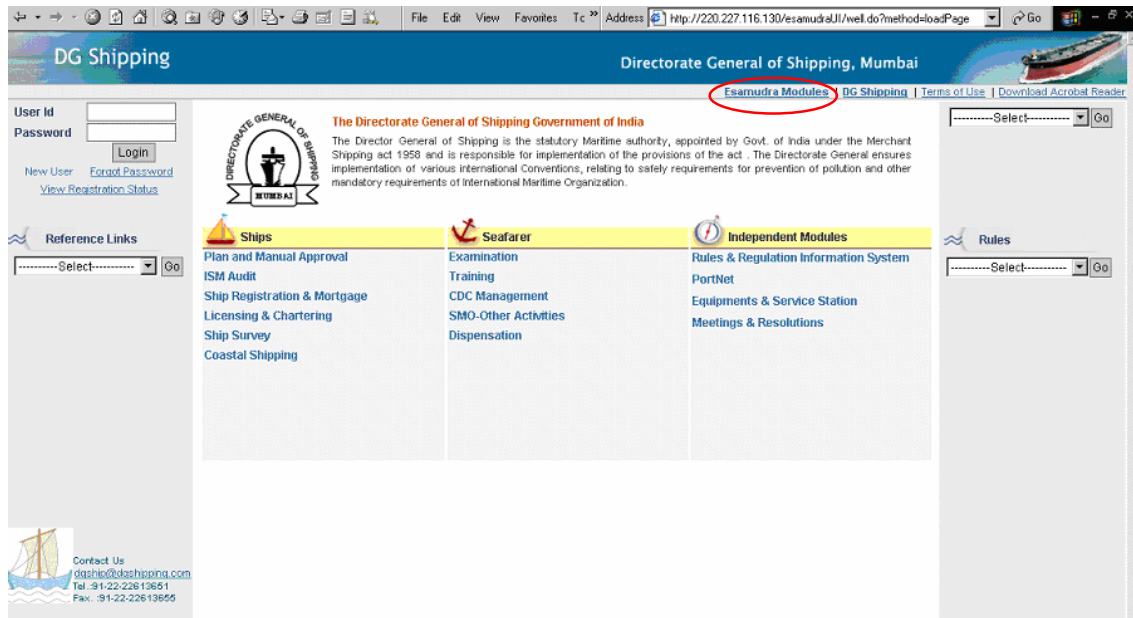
File Edit View Favorites Tc » Address http://220.227.116.130/esamudraUI/well.do?method=loadPage Go

DG Shipping

Directorate General of Shipping, Mumbai

Esamudra Modules | DG Shipping | Terms of Use | Download Acrobat Reader

User Id
Password
Login
New User Forgot Password
View Registration Status

DIRECTORATE GENERAL OF SHIPPING MUMBAI

The Directorate General of Shipping Government of India

The Director General of Shipping is the statutory Maritime authority, appointed by Govt. of India under the Merchant Shipping act 1958 and is responsible for implementation of the provisions of the act . The Directorate General ensures implementation of various international Conventions, relating to safely requirements for prevention of pollution and other mandatory requirements of International Maritime Organization.

----------Select----------- Go

Reference Links
----------Select----------- Go

| Ships | Seafarer | Independent Modules |
|---|---|---|
| Plan and Manual Approval | Examination | Rules & Regulation Information System |
| ISM Audit | Training | PortNet |
| Ship Registration & Mortgage | CDC Management | Equipments & Service Station |
| Licensing & Chartering | SMO-Other Activities | Meetings & Resolutions |
| Ship Survey | Dispensation | |
| Coastal Shipping | | |

Rules
----------Select----------- Go

Contact Us
dgship@dgshipping.com
Tel.:91-22-22613651
Fax. :91-22-22613655